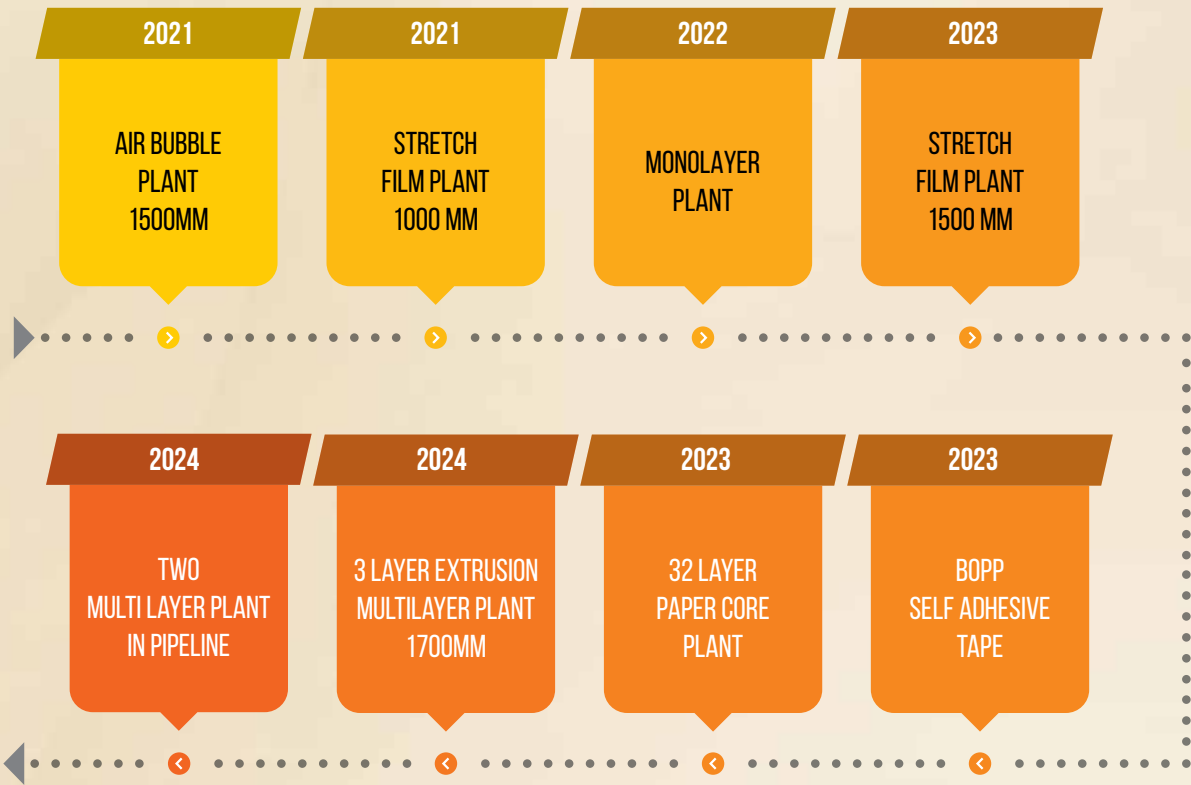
2021
AIR BUBBLE PLANT 1500MM

2021
STRETCH FILM PLANT 1000 MM

2022
MONOLAYER PLANT

2023
STRETCH FILM PLANT 1500 MM

2024
TWO MULTI LAYER PLANT IN PIPELINE

2024
3 LAYER EXTRUSION MULTILAYER PLANT 1700MM

2023
32 LAYER PAPER CORE PLANT

2023
BOPP SELF ADHESIVE TAPE